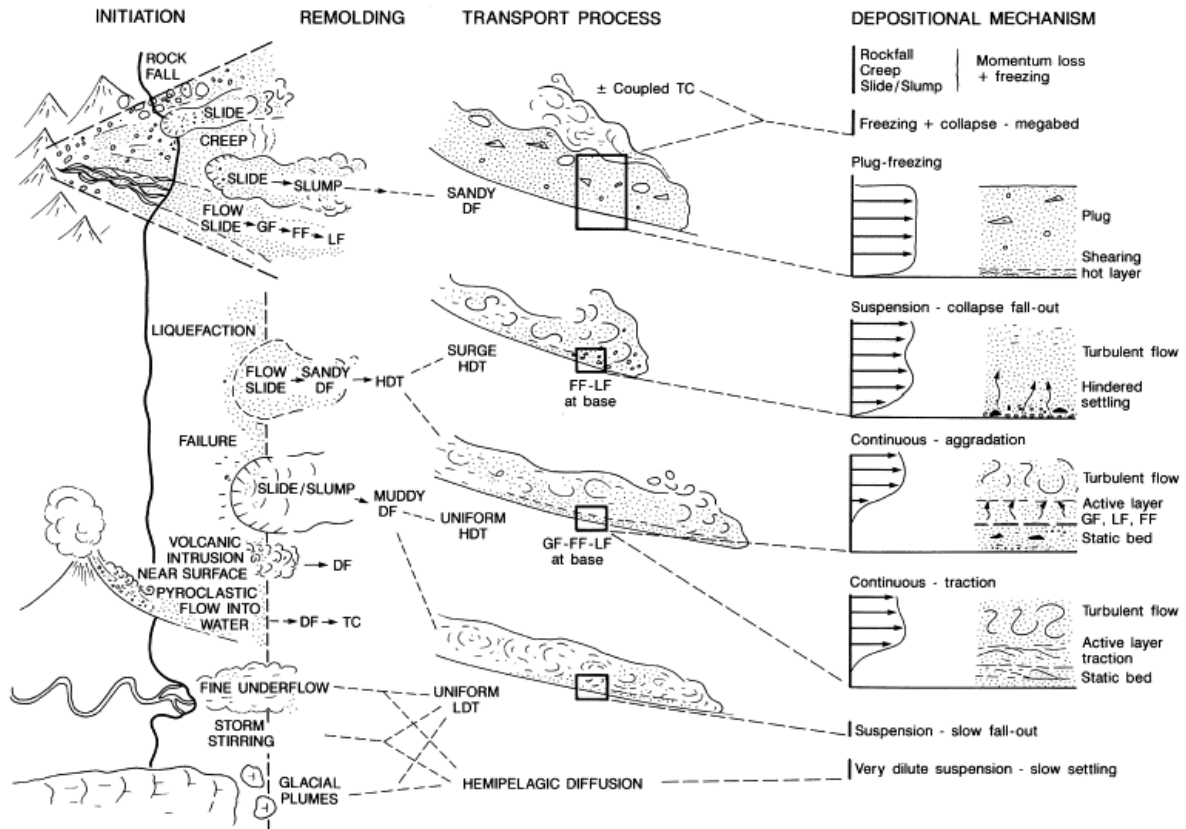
INITIATION

REMOLDING

TRANSPORT PROCESS

DEPOSITIONAL MECHANISM

ROCK FALL

SLIDE

CREEP

SLIDE → SLUMP

FLOW SLIDE → GF → FF → LF

± Coupled TC

SANDY DF

Rockfall
Creep
Slide/Slump

Momentum loss + freezing

Freezing + collapse - megabed

Plug-freezing

Plug

Shearing hot layer

LIQUEFACTION

FLOW SLIDE → SANDY DF → HDT

SURGE HDT

FF-LF at base

Suspension - collapse fall-out

Turbulent flow

Hindered settling

FAILURE

SLIDE/SLUMP

MUDDY DF

UNIFORM HDT

GF-FF-LF at base

Continuous - aggradation

Turbulent flow

Active layer GF, LF, FF

Static bed

VOLCANIC INTRUSION NEAR SURFACE → DF

PYROCLASTIC FLOW INTO WATER → DF → TC

Continuous - traction

Turbulent flow

Active layer traction

Static bed

FINE UNDERFLOW

UNIFORM LDT

STORM STIRRING

Suspension - slow fall-out

GLACIAL PLUMES

HEMIPELAGIC DIFFUSION

Very dilute suspension - slow settling